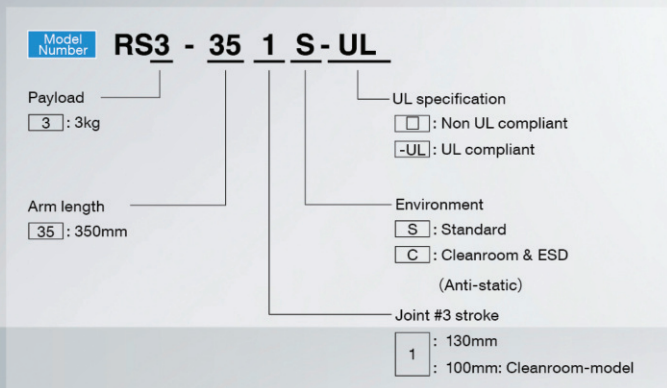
Model Number RS3 - 35 1 S - UL

Payload
3 : 3kg

Arm length
35 : 350mm

UL specification
□ : Non UL compliant
-UL : UL compliant

Environment
S : Standard
C : Cleanroom & ESD (Anti-static)

Joint #3 stroke
1 : 130mm
: 100mm: Cleanroom-model